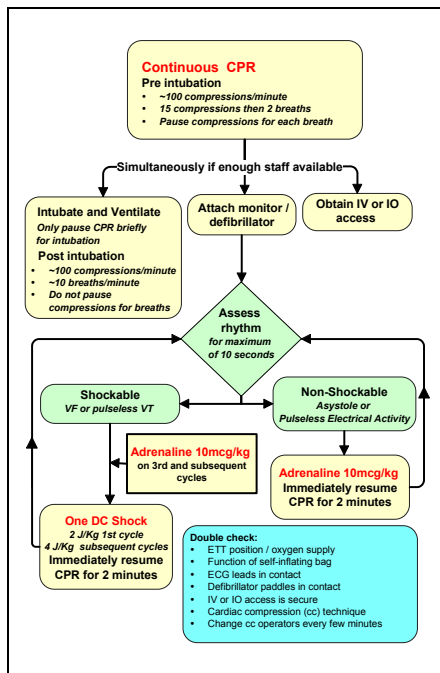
Continuous CPR
Pre intubation
- ~100 compressions/minute
- 15 compressions then 2 breaths
- Pause compressions for each breath

Simultaneously if enough staff available

Intubate and Ventilate
Only pause CPR briefly for intubation
Post intubation
- ~100 compressions/minute
- ~10 breaths/minute
- Do not pause compressions for breaths

Attach monitor / defibrillator

Obtain IV or IO access

Assess rhythm
for maximum of 10 seconds

Shockable
VF or pulseless VT

Non-Shockable
Asystole or Pulseless Electrical Activity

Adrenaline 10mcg/kg
on 3rd and subsequent cycles

Adrenaline 10mcg/kg
Immediately resume CPR for 2 minutes

One DC Shock
2 J/Kg 1st cycle
4 J/Kg subsequent cycles
Immediately resume CPR for 2 minutes

Double check:
- ETT position / oxygen supply
- Function of self-inflating bag
- ECG leads in contact
- Defibrillator paddles in contact
- IV or IO access is secure
- Cardiac compression (cc) technique
- Change cc operators every few minutes